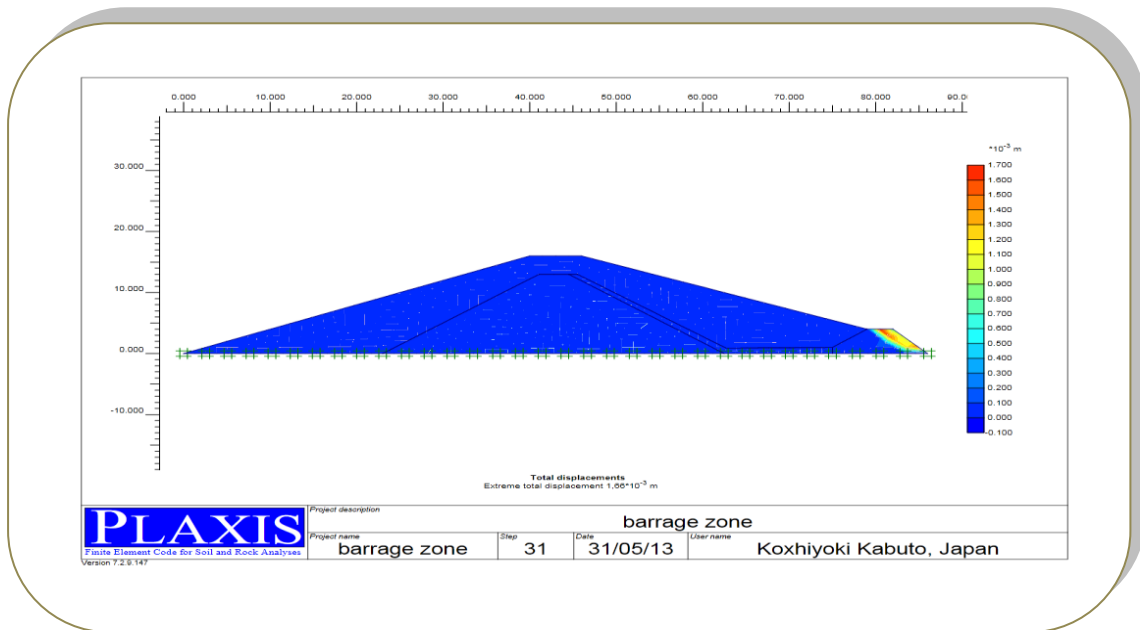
0.000 10.000 20.000 30.000 40.000 50.000 60.000 70.000 80.000 90.0

30.000
20.000
10.000
0.000
-10.000

$*10^{-3}$ m
1.700
1.600
1.500
1.400
1.300
1.200
1.100
1.000
0.900
0.800
0.700
0.600
0.500
0.400
0.300
0.200
0.100
0.000
-0.100

Total displacements
Extreme total displacement 1,66$*10^{-3}$ m

PLAXIS
Finite Element Code for Soil and Rock Analyses
Version 7.2.9.147

| Project description | | | |
|---|---|---|---|
| barrage zone | | | |
| Project name | Step | Date | User name |
| barrage zone | 31 | 31/05/13 | Koxhiyoki Kabuto, Japan |